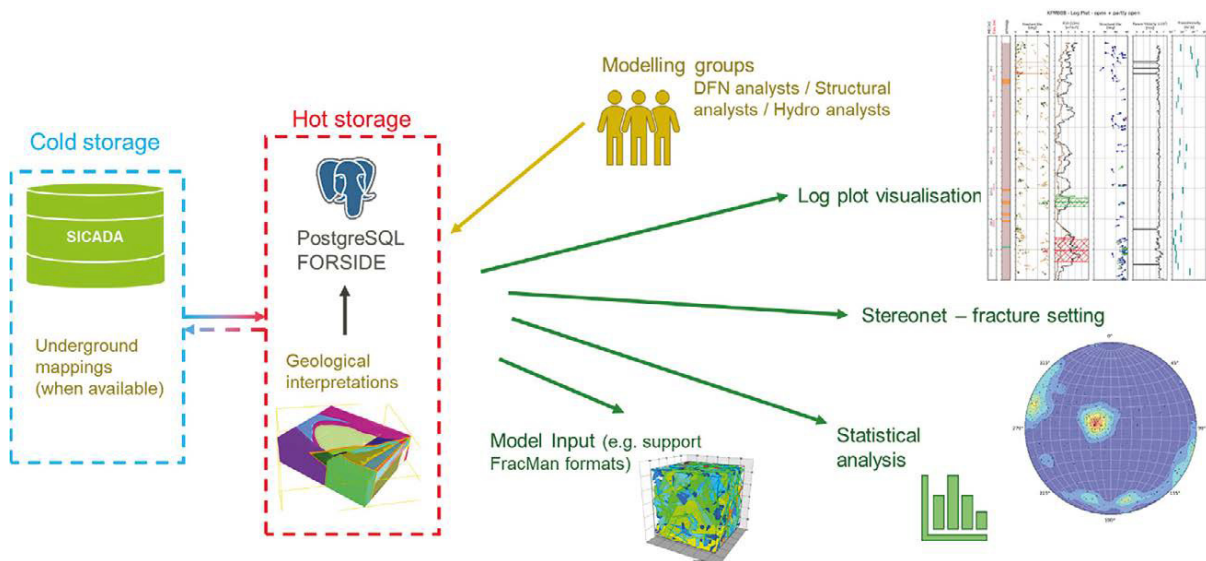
Cold storage

SICADA

Underground mappings (when available)

Hot storage

PostgreSQL FORSIDE

Geological interpretations

Modelling groups
DFN analysts / Structural analysts / Hydro analysts

Log plot visualisation

Stereonet – fracture setting

Statistical analysis

Model Input (e.g. support FracMan formats)